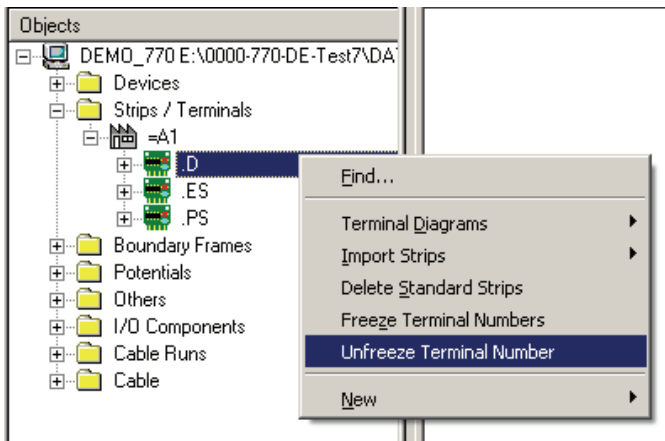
Objects

DEMO_770 E:\0000-770-DE-Test7\DA

Devices

Strips / Terminals

=A1

.D

.ES

.PS

Boundary Frames

Potentials

Others

I/O Components

Cable Runs

Cable

Find...

Terminal Diagrams

Import Strips

Delete Standard Strips

Freeze Terminal Numbers

Unfreeze Terminal Number

New